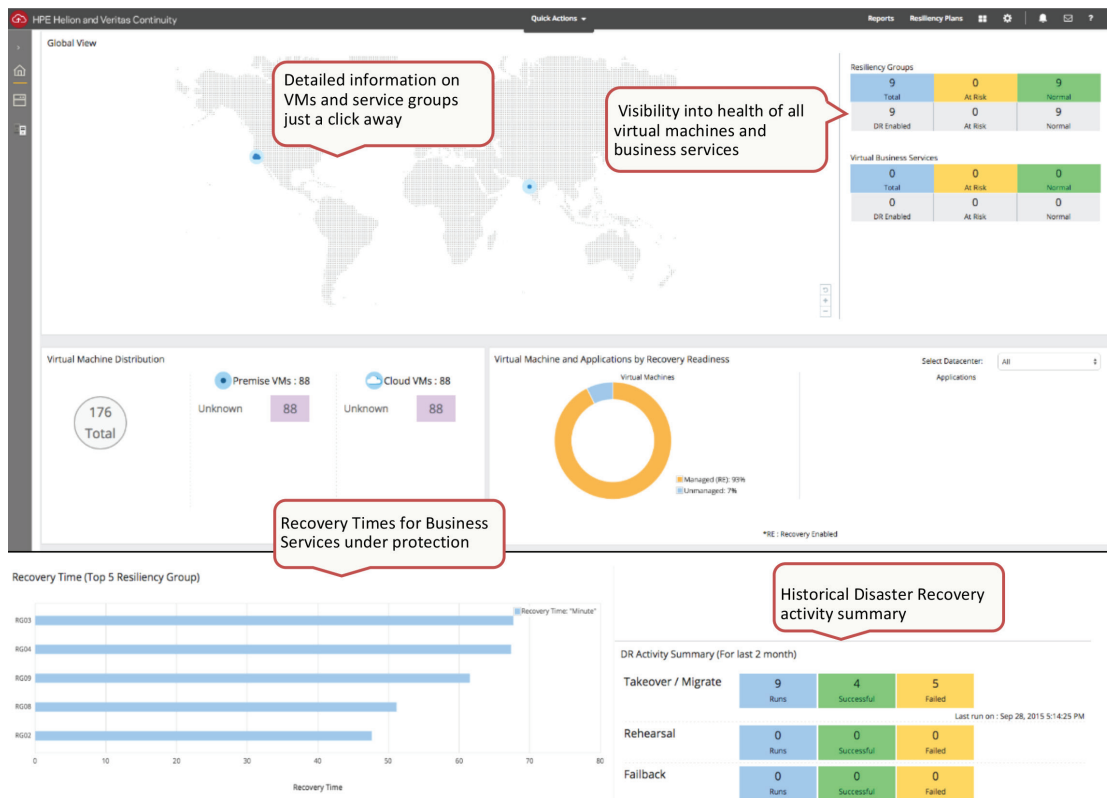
HPE Helion and Veritas Continuity

Quick Actions

Reports Resiliency Plans

Global View

Detailed information on VMs and service groups just a click away

Visibility into health of all virtual machines and business services

Resiliency Groups

| 9 Total | 0 At Risk | 9 Normal |
|---|---|---|
| 9 DR Enabled | 0 At Risk | 9 Normal |

Virtual Business Services

| 0 Total | 0 At Risk | 0 Normal |
|---|---|---|
| 0 DR Enabled | 0 At Risk | 0 Normal |

Virtual Machine Distribution

176 Total

Premise VMs : 88

Unknown 88

Cloud VMs : 88

Unknown 88

Virtual Machine and Applications by Recovery Readiness

Select Datacenter: All

Virtual Machines

Applications

Managed (RE): 93%

Unmanaged: 7%

*RE : Recovery Enabled

Recovery Times for Business Services under protection

Recovery Time (Top 5 Resiliency Group)

Recovery Time: "Minute"

RG03

RG04

RG09

RG08

RG02

0 10 20 30 40 50 60 70 80

Recovery Time

Historical Disaster Recovery activity summary

DR Activity Summary (For last 2 month)

Takeover / Migrate

| 9 Runs | 4 Successful | 5 Failed |
|---|---|---|

Last run on : Sep 28, 2015 5:14:25 PM

Rehearsal

| 0 Runs | 0 Successful | 0 Failed |
|---|---|---|

Failback

| 0 Runs | 0 Successful | 0 Failed |
|---|---|---|